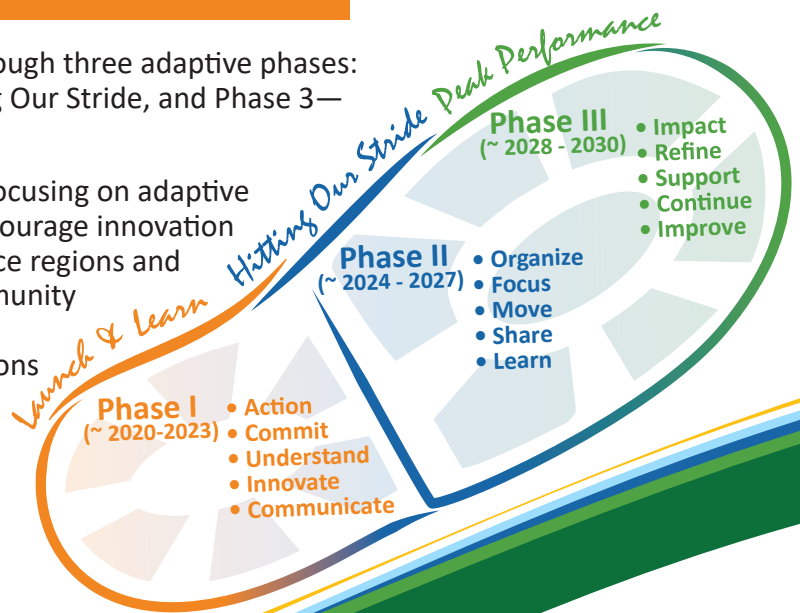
ough three adaptive phases: Our Stride, and Phase 3—

ocusing on adaptive ourage innovation ce regions and nunity

ons

Launch & Learn

Hitting Our Stride

Peak Performance

Phase III
(~ 2028 - 2030)
• Impact
• Refine
• Support
• Continue
• Improve

Phase II
(~ 2024 - 2027)
• Organize
• Focus
• Move
• Share
• Learn

Phase I
(~ 2020-2023)
• Action
• Commit
• Understand
• Innovate
• Communicate